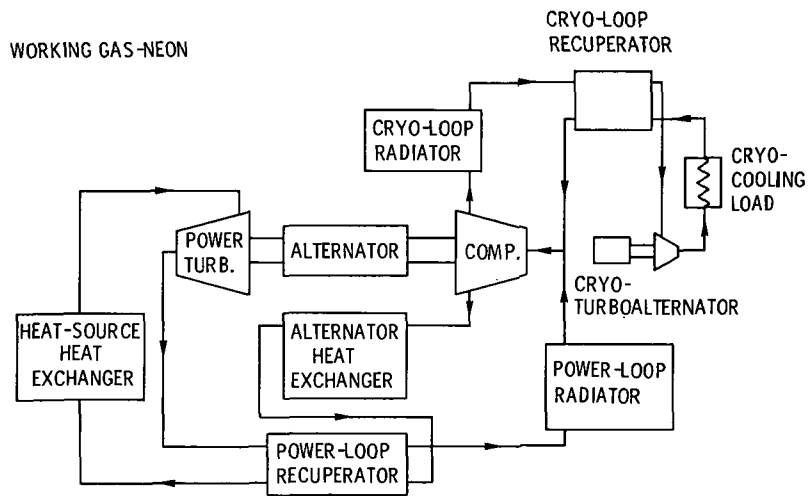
WORKING GAS-NEON

CRYO-LOOP RECUPERATOR

CRYO-LOOP RADIATOR

CRYO-COOLING LOAD

POWER TURB.

ALTERNATOR

COMP.

CRYO-TURBOALTERNATOR

HEAT-SOURCE HEAT EXCHANGER

ALTERNATOR HEAT EXCHANGER

POWER-LOOP RADIATOR

POWER-LOOP RECUPERATOR